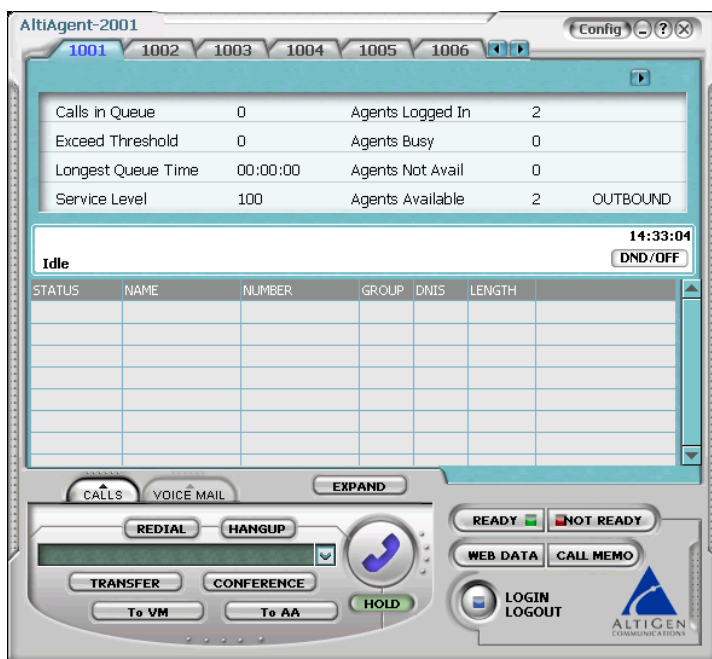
AltiAgent-2001

Config

1001 1002 1003 1004 1005 1006

| Calls in Queue | 0 | Agents Logged In | 2 | |
|---|---|---|---|---|
| Exceed Threshold | 0 | Agents Busy | 0 | |
| Longest Queue Time | 00:00:00 | Agents Not Avail | 0 | |
| Service Level | 100 | Agents Available | 2 | OUTBOUND |

14:33:04

Idle

DND/OFF

| STATUS | NAME | NUMBER | GROUP | DNIS | LENGTH |
|---|---|---|---|---|---|

CALLS VOICE MAIL

EXPAND

REDIAL HANGUP

TRANSFER CONFERENCE

To VM To AA

HOLD

READY NOT READY

WEB DATA CALL MEMO

LOGIN LOGOUT

ALTIGEN COMMUNICATIONS